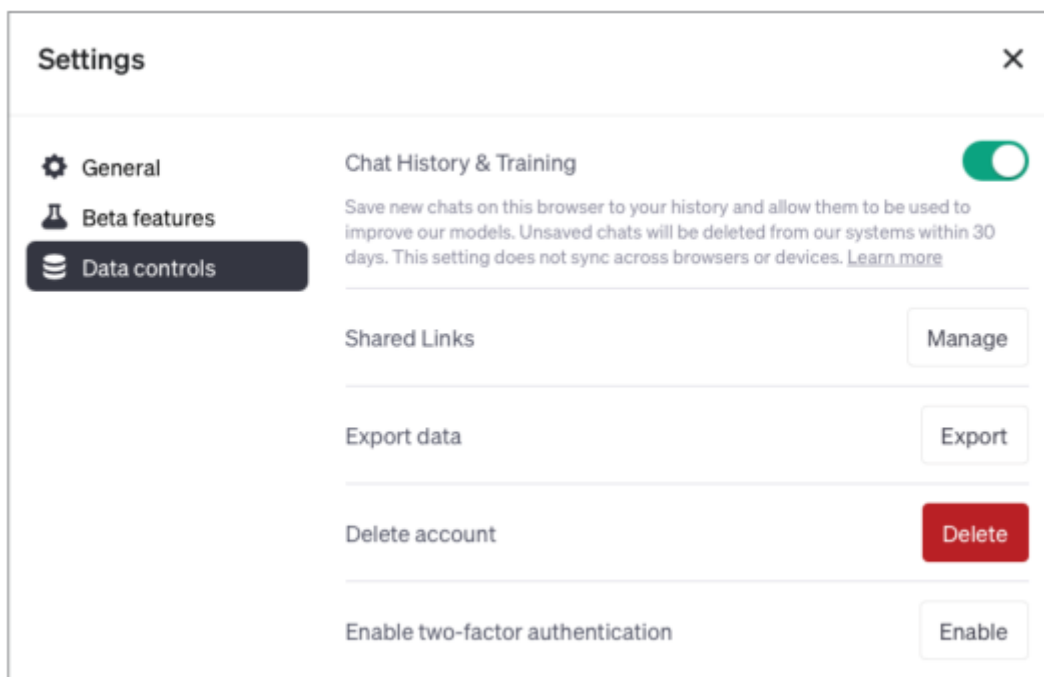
Settings

×

General

Beta features

Data controls

Chat History & Training

Save new chats on this browser to your history and allow them to be used to improve our models. Unsaved chats will be deleted from our systems within 30 days. This setting does not sync across browsers or devices. Learn more

Shared Links

Manage

Export data

Export

Delete account

Delete

Enable two-factor authentication

Enable